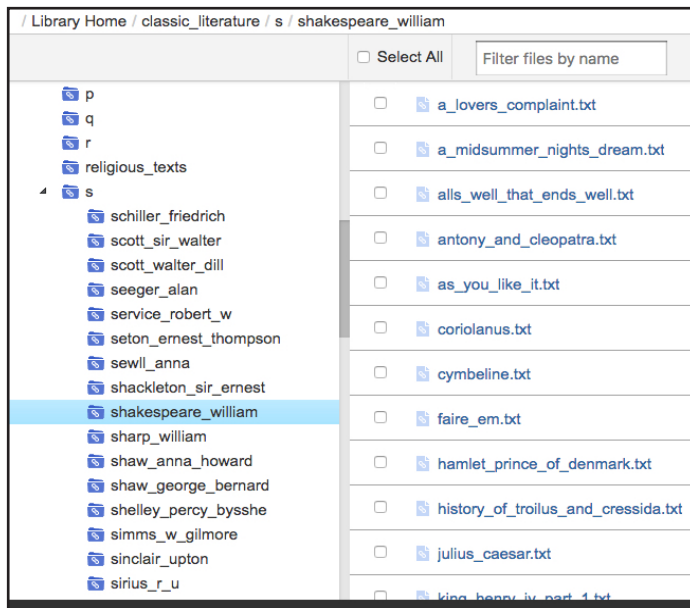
/ Library Home / classic_literature / s / shakespeare_william

Select All

Filter files by name

p
q
r
religious_texts
s
schiller_friedrich
scott_sir_walter
scott_walter_dill
seeger_alan
service_robert_w
seton_ernest_thompson
sewll_anna
shackleton_sir_ernest
shakespeare_william
sharp_william
shaw_anna_howard
shaw_george_bernard
shelley_percy_bysshe
simms_w_gilmore
sinclair_upton
sirius_r_u

a_lovers_complaint.txt
a_midsummer_nights_dream.txt
alls_well_that_ends_well.txt
antony_and_cleopatra.txt
as_you_like_it.txt
coriolanus.txt
cymbeline.txt
faire_em.txt
hamlet_prince_of_denmark.txt
history_of_troilus_and_cressida.txt
julius_caesar.txt
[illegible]